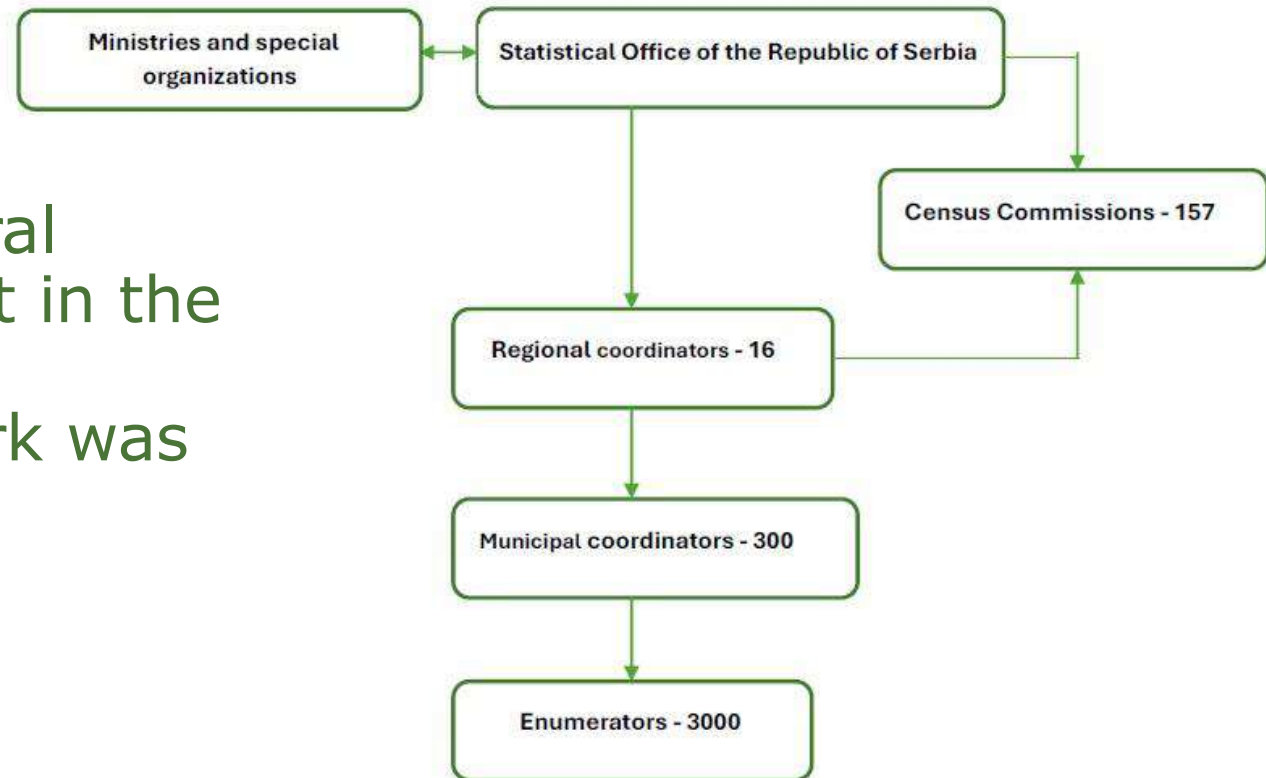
ral
t in the

rk was

Ministries and special organizations

Statistical Office of the Republic of Serbia

Census Commissions - 157

Regional coordinators - 16

Municipal coordinators - 300

Enumerators - 3000